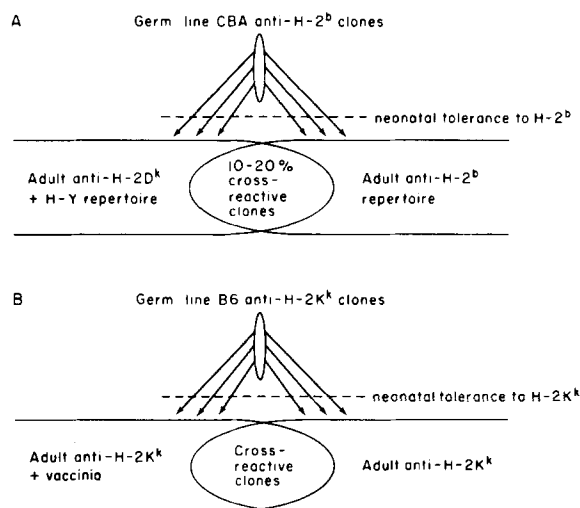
A

Germ line CBA anti-H-2$^b$ clones

neonatal tolerance to H-2$^b$

Adult anti-H-2D$^k$ + H-Y repertoire

10-20% cross-reactive clones

Adult anti-H-2$^b$ repertoire

B

Germ line B6 anti-H-2K$^k$ clones

neonatal tolerance to H-2K$^k$

Adult anti-H-2K$^k$ + vaccinia

Cross-reactive clones

Adult anti-H-2K$^k$